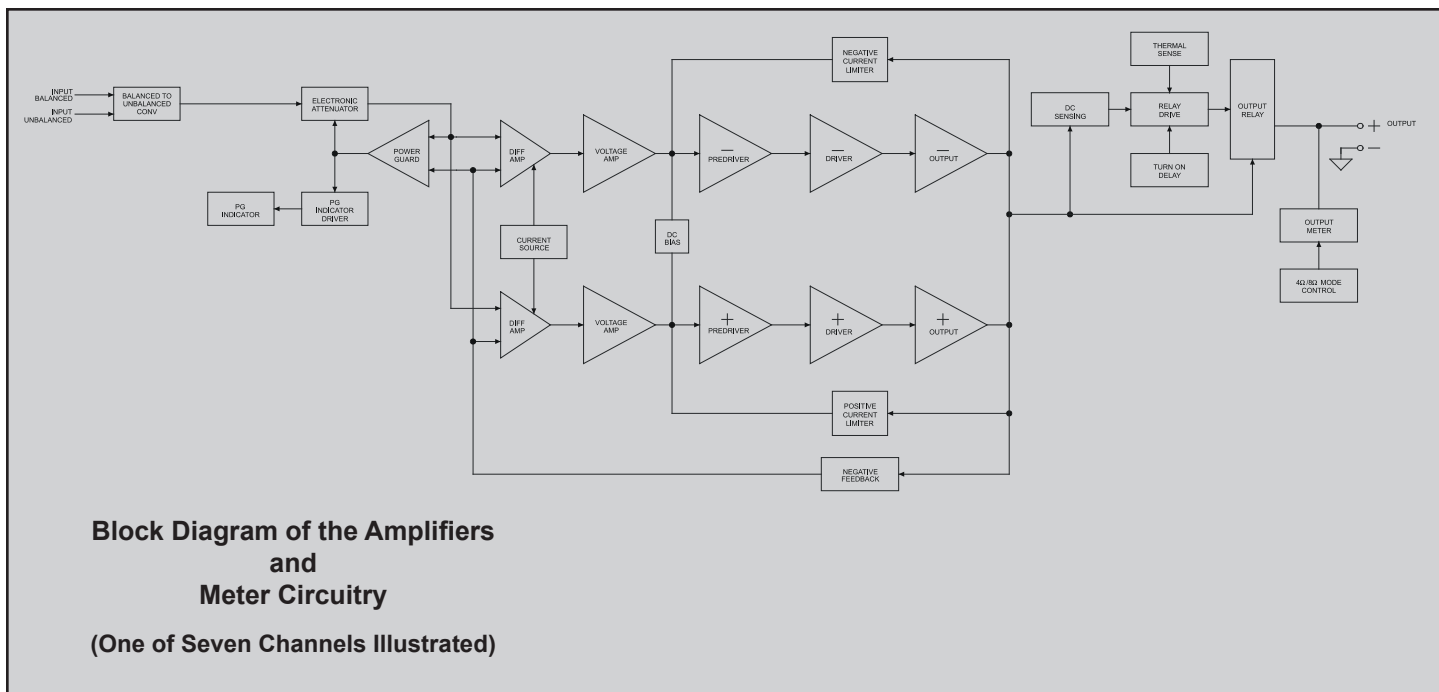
INPUT BALANCED

INPUT UNBALANCED

BALANCED TO UNBALANCED CONV

ELECTRONIC ATTENUATOR

POWER GUARD

PG INDICATOR

PG INDICATOR DRIVER

DIFF AMP

VOLTAGE AMP

CURRENT SOURCE

DIFF AMP

VOLTAGE AMP

NEGATIVE CURRENT LIMITER

— PREDRIVER

— DRIVER

— OUTPUT

DC BIAS

+ PREDRIVER

+ DRIVER

+ OUTPUT

POSITIVE CURRENT LIMITER

NEGATIVE FEEDBACK

THERMAL SENSE

DC SENSING

RELAY DRIVE

TURN ON DELAY

OUTPUT RELAY

+ OUTPUT

—

OUTPUT METER

4Ω/8Ω MODE CONTROL

Block Diagram of the Amplifiers and Meter Circuitry

(One of Seven Channels Illustrated)